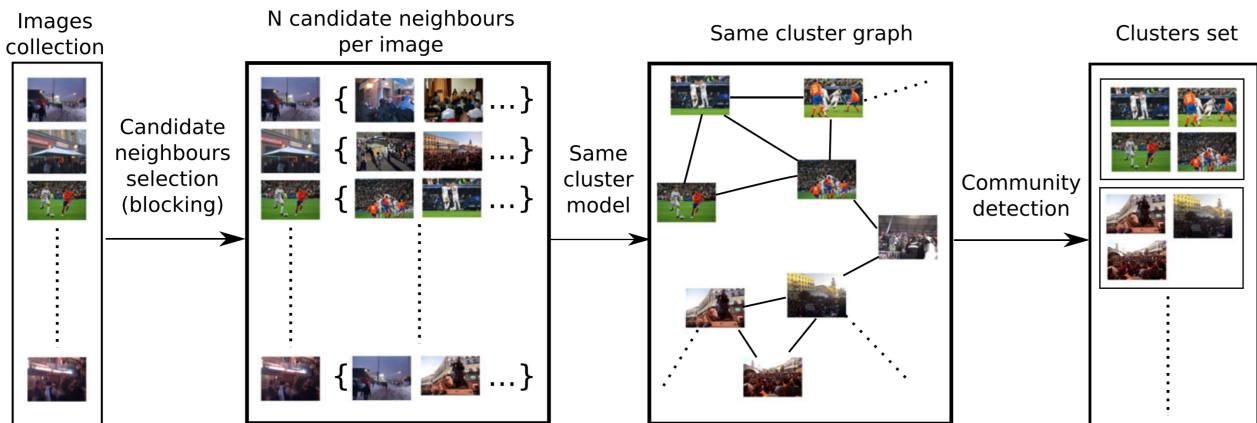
Images collection

Candidate neighbours selection (blocking)

N candidate neighbours per image

{ ...}

{ ...}

{ ...}

{ ...}

Same cluster model

Same cluster graph

Community detection

Clusters set